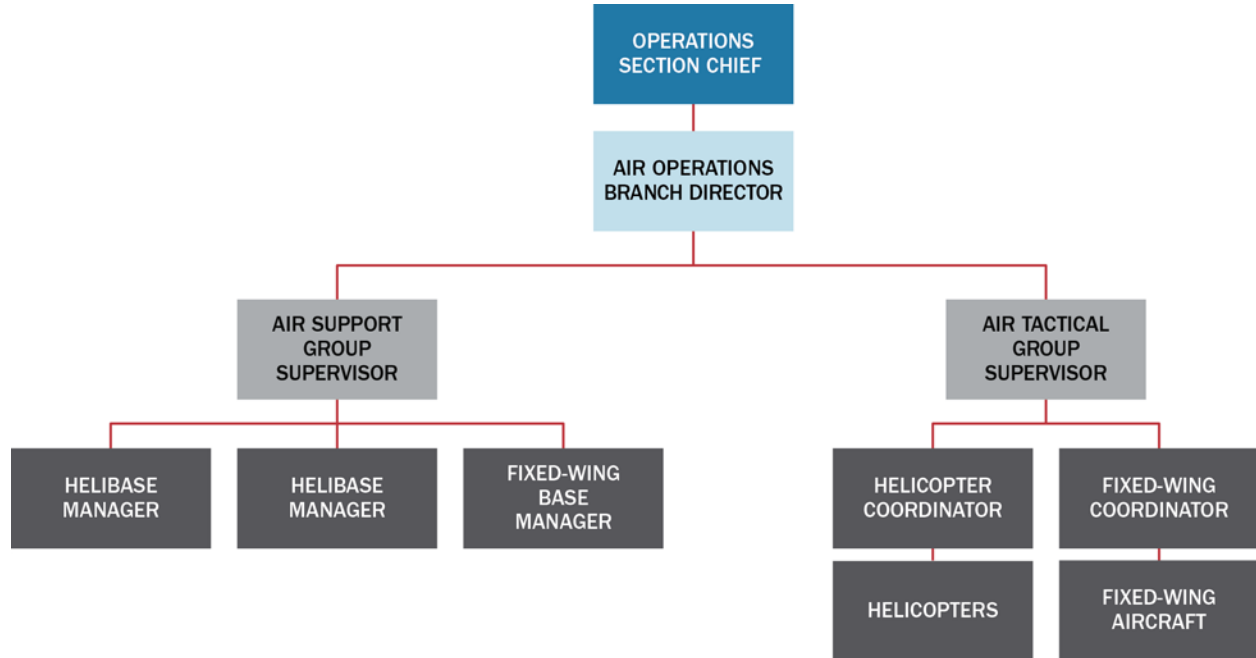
OPERATIONS SECTION CHIEF

AIR OPERATIONS BRANCH DIRECTOR

AIR SUPPORT GROUP SUPERVISOR

AIR TACTICAL GROUP SUPERVISOR

HELIBASE MANAGER

HELIBASE MANAGER

FIXED-WING BASE MANAGER

HELICOPTER COORDINATOR

FIXED-WING COORDINATOR

HELICOPTERS

FIXED-WING AIRCRAFT